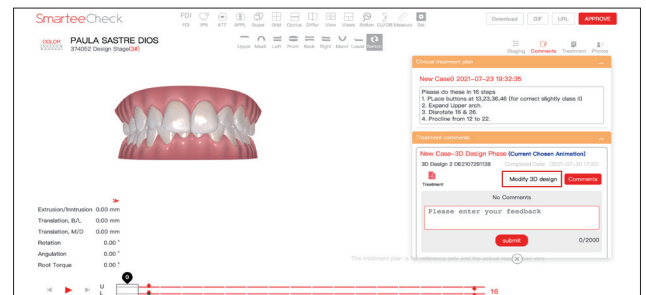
SmarteeCheck

FDI IPR ATT IPPL Scale Grid Occlus Differ View Views Bolton CL/CR Measure Set

Download GIF URL APPROVE

COLOR PAULA SASTRE DIOS
374052 Design Stage(3#)

Upper Mesh Left Front Back Right Mand Lower Default

Staging Comments Treatment Photos

Clinical treatment plan

New Case0 2021-07-23 19:32:36

Please do these in 16 steps
1. PLace buttons at 13,23,36,46 (for correct slightly class II)
2. Expand Upper arch.
3. Disrotate 16 & 26.
4. Procline from 12 to 22.

Treatment comments

New Case-3D Design Phase (Current Chosen Animation)

3D Design 2 DE2107291138 Completed Date: 2021-07-30 17:20

Treatment

Modify 3D design Comments

No Comments

Please enter your feedback

submit 0/2000

Extrusion/Intrusion 0.00 mm
Translation, B/L 0.00 mm
Translation, M/D 0.00 mm
Rotation 0.00 °
Angulation 0.00 °
Root Torque 0.00 °

The treatment plan is for reference only and the actual res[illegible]

0

U
L

16